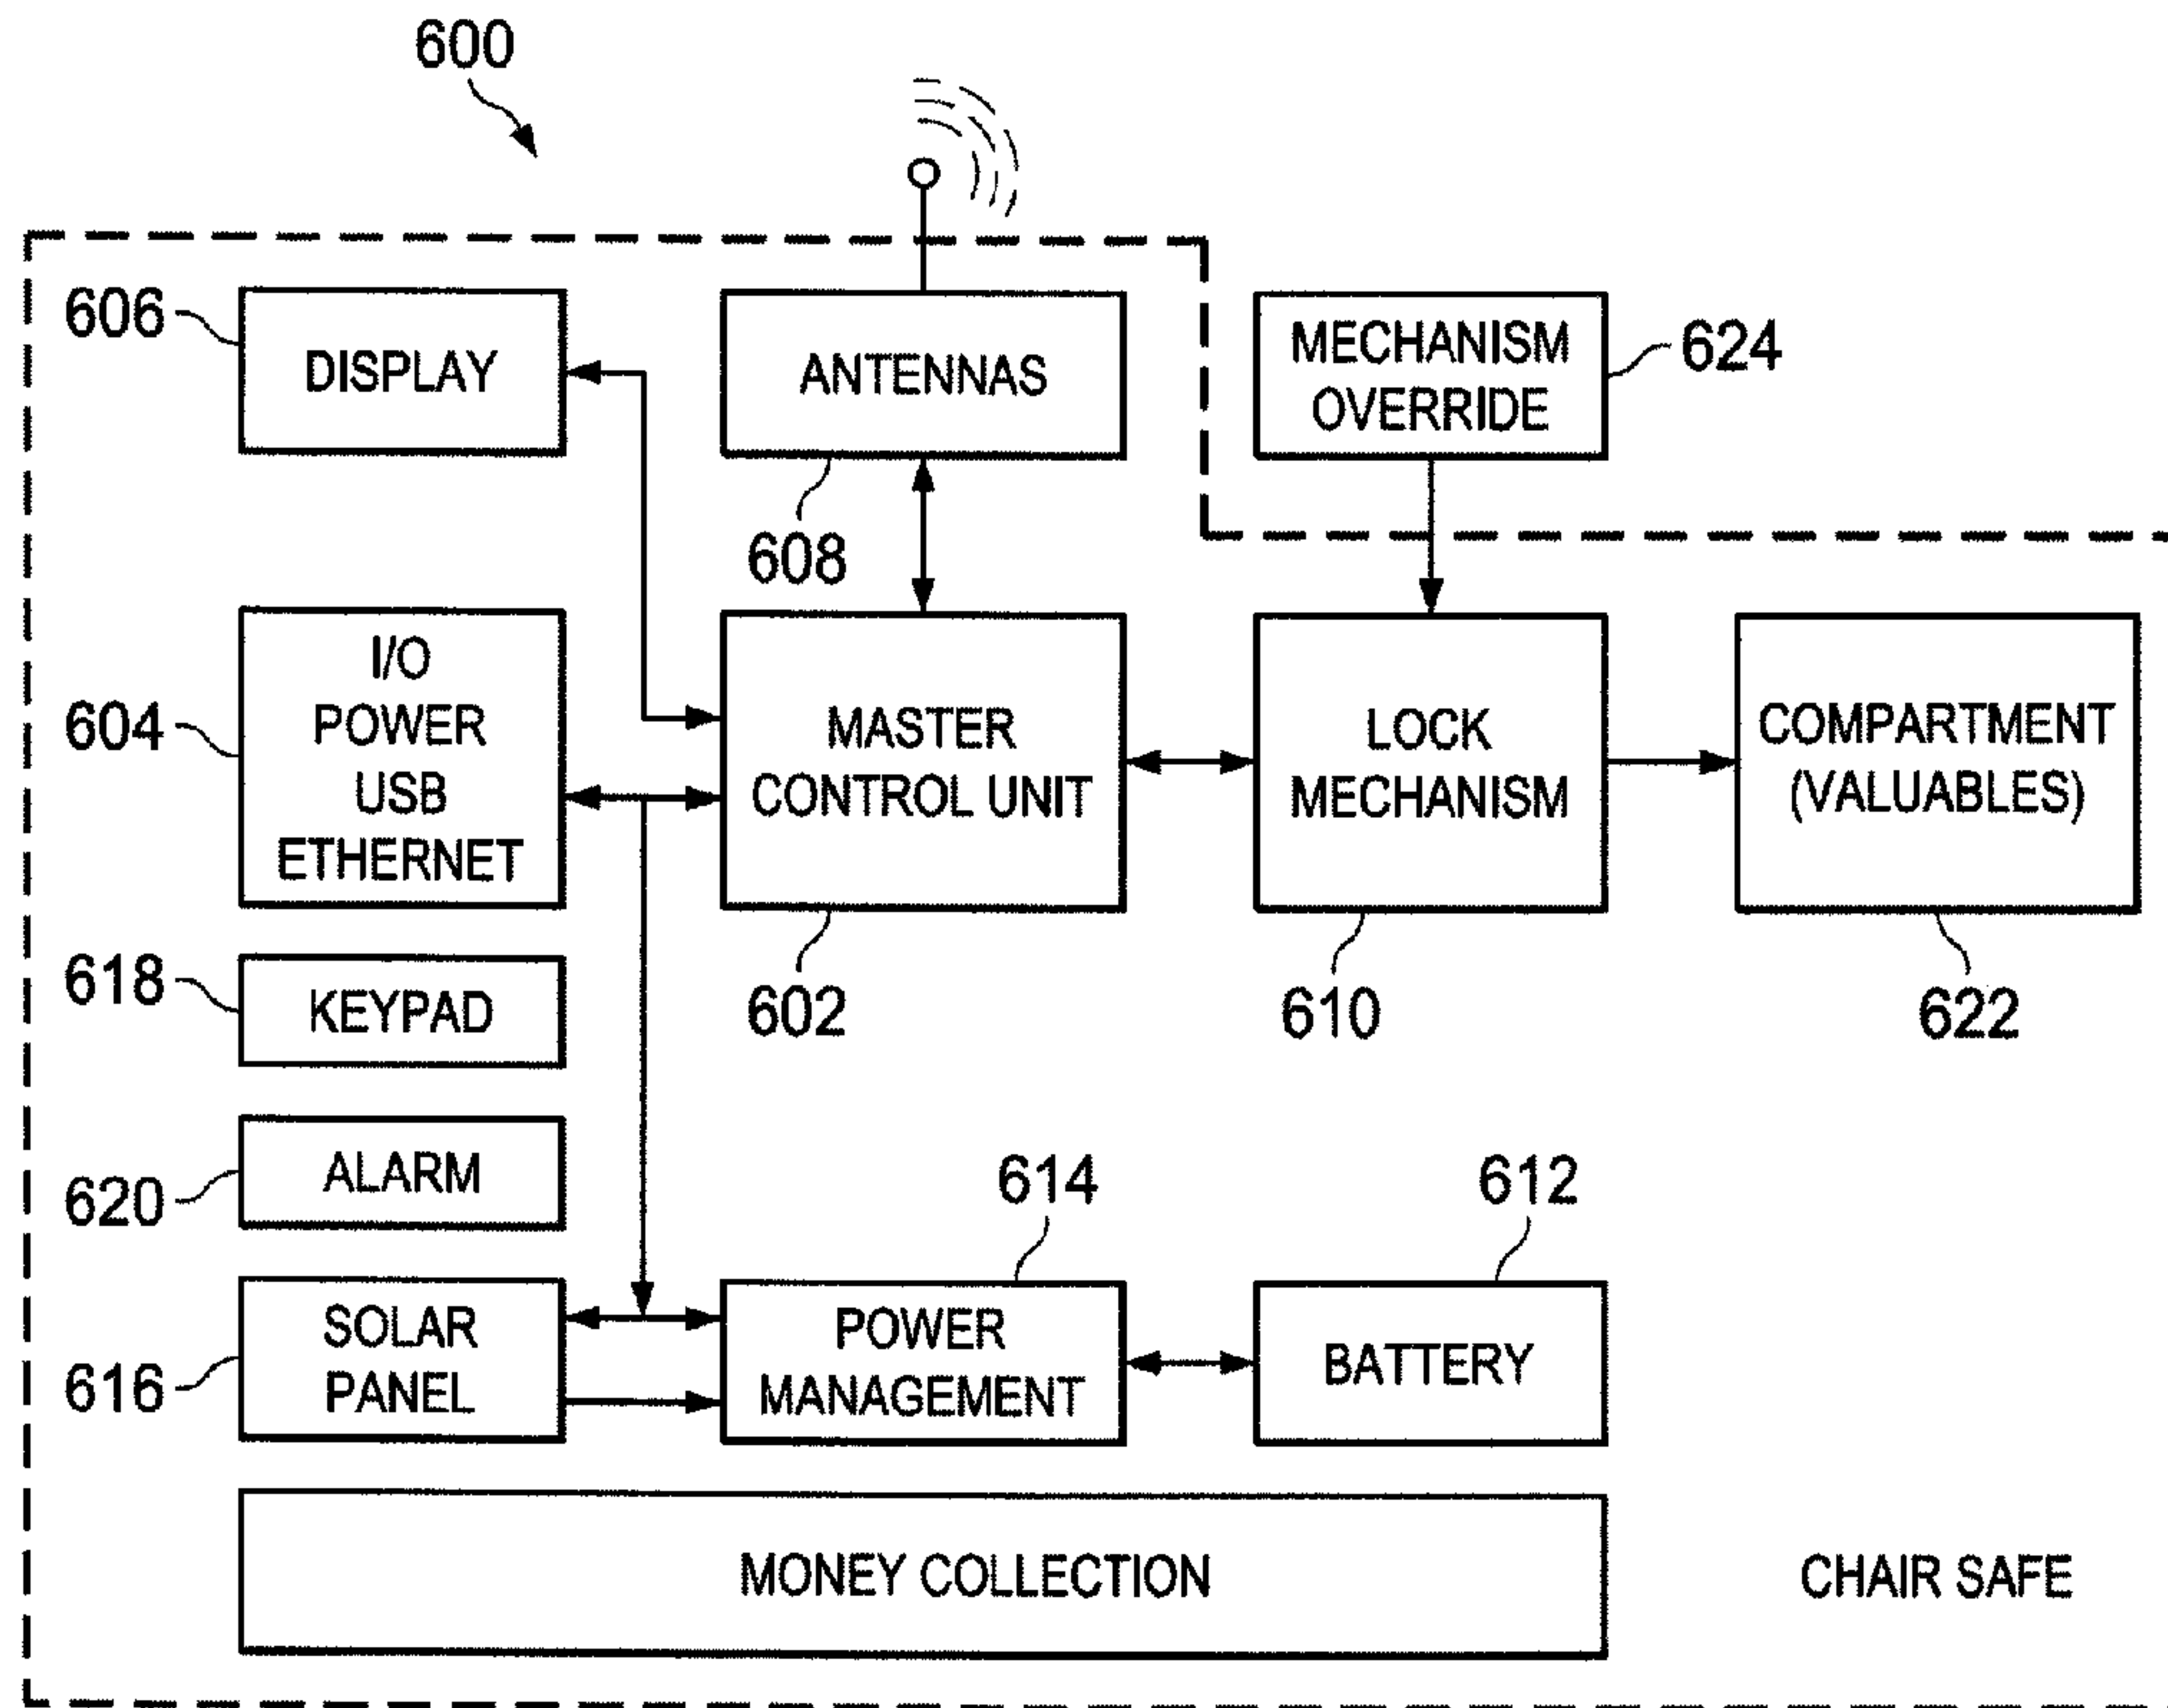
600

606 DISPLAY

ANTENNAS

608

MECHANISM OVERRIDE 624

604 I/O POWER USB ETHERNET

MASTER CONTROL UNIT

602

LOCK MECHANISM

610

COMPARTMENT (VALUABLES)

622

618 KEYPAD

620 ALARM

614

612

616 SOLAR PANEL

POWER MANAGEMENT

BATTERY

MONEY COLLECTION

CHAIR SAFE